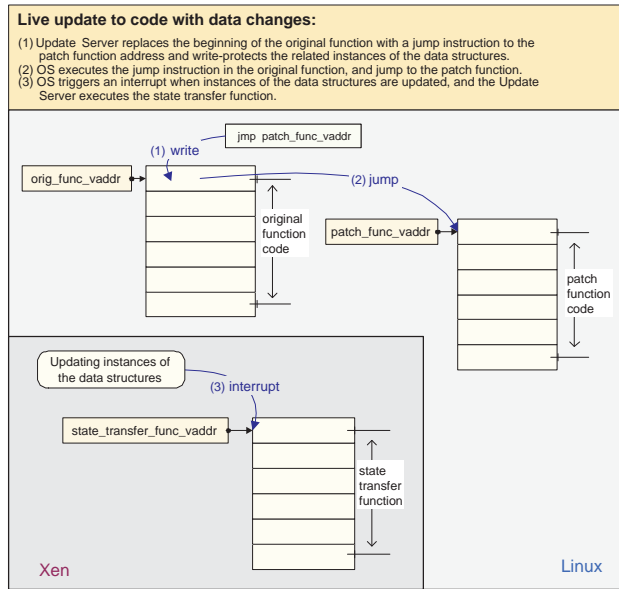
Live update to code with data changes:

(1) Update Server replaces the beginning of the original function with a jump instruction to the patch function address and write-protects the related instances of the data structures.
(2) OS executes the jump instruction in the original function, and jump to the patch function.
(3) OS triggers an interrupt when instances of the data structures are updated, and the Update Server executes the state transfer function.

jmp patch_func_vaddr

(1) write

orig_func_vaddr

(2) jump

original function code

patch_func_vaddr

patch function code

Updating instances of the data structures

(3) interrupt

state_transfer_func_vaddr

state transfer function

Xen

Linux